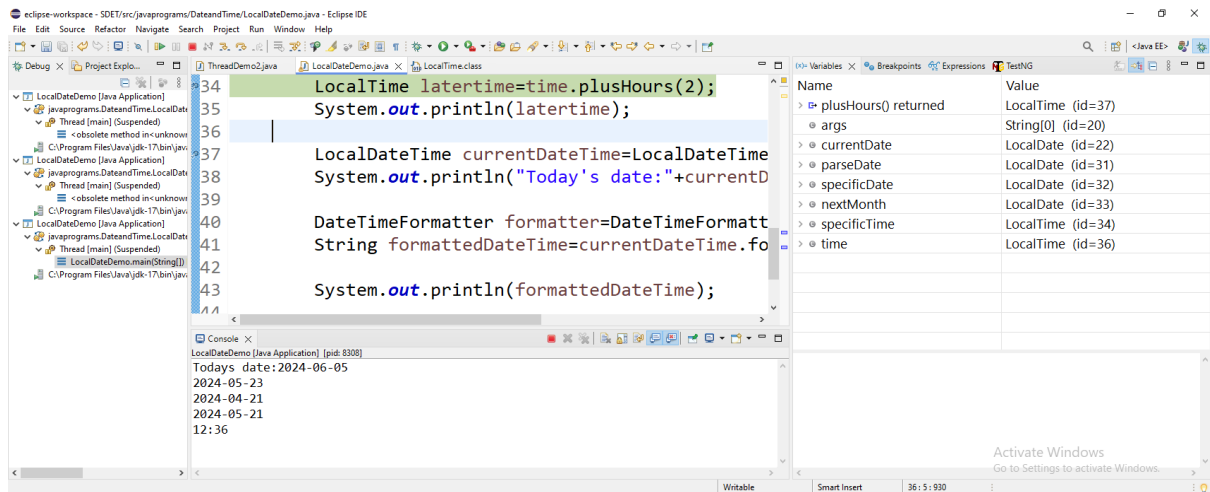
eclipse-workspace - SDET/src/javaprograms/DateandTime/LocalDateDemo.java - Eclipse IDE

File Edit Source Refactor Navigate Search Project Run Window Help

<Java EE>

Debug × Project Explo...

LocalDateDemo [Java Application]
javaprograms.DateandTime.LocalDate
Thread [main] (Suspended)
<obsolete method in<unknown
C:\Program Files\Java\jdk-17\bin\java
LocalDateDemo [Java Application]
javaprograms.DateandTime.LocalDate
Thread [main] (Suspended)
<obsolete method in<unknown
C:\Program Files\Java\jdk-17\bin\java
LocalDateDemo [Java Application]
javaprograms.DateandTime.LocalDate
Thread [main] (Suspended)
LocalDateDemo.main(String[])
C:\Program Files\Java\jdk-17\bin\java

ThreadDemo2.java LocalDateDemo.java × LocalTime.class

34 LocalTime latertime=time.plusHours(2);
35 System.out.println(latertime);
36
37 LocalDateTime currentDateTime=LocalDateTime
38 System.out.println("Today's date:"+currentD
39
40 DateTimeFormatter formatter=DateTimeFormatt
41 String formattedDateTime=currentDateTime.fo
42
43 System.out.println(formattedDateTime);
44

Variables × Breakpoints Expressions TestNG

| Name | Value |
|---|---|
| plusHours() returned | LocalTime (id=37) |
| args | String[0] (id=20) |
| currentDate | LocalDate (id=22) |
| parseDate | LocalDate (id=31) |
| specificDate | LocalDate (id=32) |
| nextMonth | LocalDate (id=33) |
| specificTime | LocalTime (id=34) |
| time | LocalTime (id=36) |

Console ×
LocalDateDemo [Java Application] [pid: 8308]
Todays date:2024-06-05
2024-05-23
2024-04-21
2024-05-21
12:36

Activate Windows
Go to Settings to activate Windows.

Writable Smart Insert 36 : 5 : 930